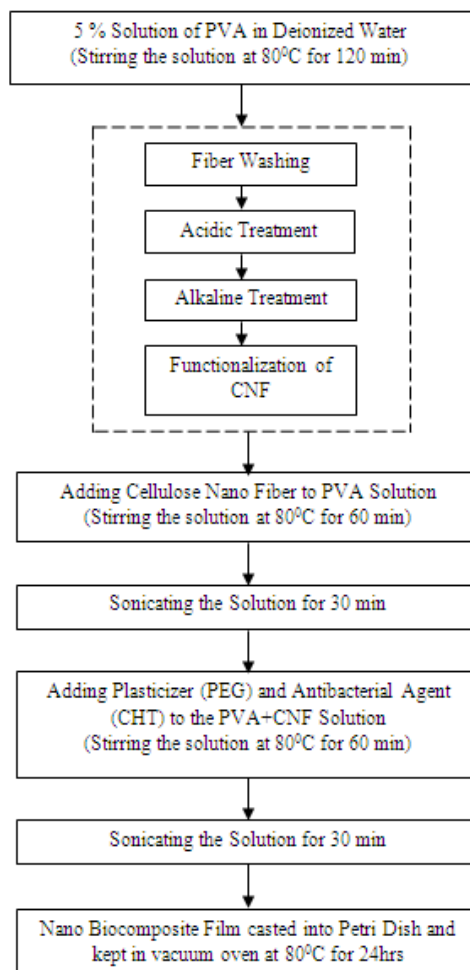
5 % Solution of PVA in Deionized Water
(Stirring the solution at $80^0$C for 120 min)

Fiber Washing

Acidic Treatment

Alkaline Treatment

Functionalization of CNF

Adding Cellulose Nano Fiber to PVA Solution
(Stirring the solution at $80^0$C for 60 min)

Sonicating the Solution for 30 min

Adding Plasticizer (PEG) and Antibacterial Agent (CHT) to the PVA+CNF Solution
(Stirring the solution at $80^0$C for 60 min)

Sonicating the Solution for 30 min

Nano Biocomposite Film casted into Petri Dish and kept in vacuum oven at $80^0$C for 24hrs